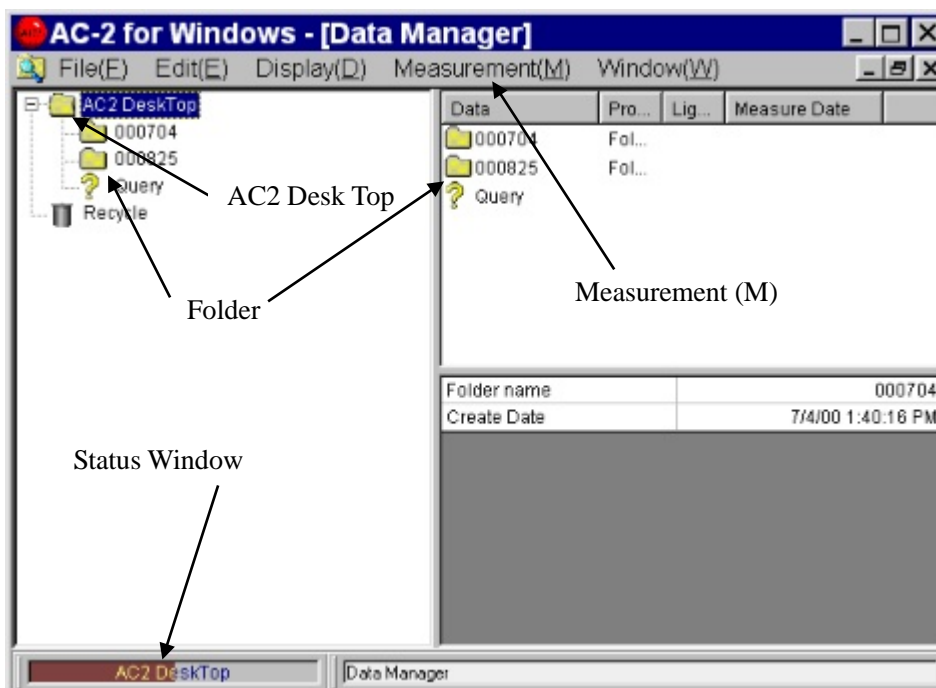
AC-2 for Windows - [Data Manager]

File(E) Edit(E) Display(D) Measurement(M) Window(W)

AC2 DeskTop
000704
000825
Query
Recycle

| Data | Pro... | Lig... | Measure Date |
|---|---|---|---|
| 000704 | Fol... | | |
| 000825 | Fol... | | |
| Query | | | |

AC2 Desk Top

Folder

Measurement (M)

| Folder name | 000704 |
|---|---|
| Create Date | 7/4/00 1:40:16 PM |

Status Window

AC2 DeskTop

Data Manager